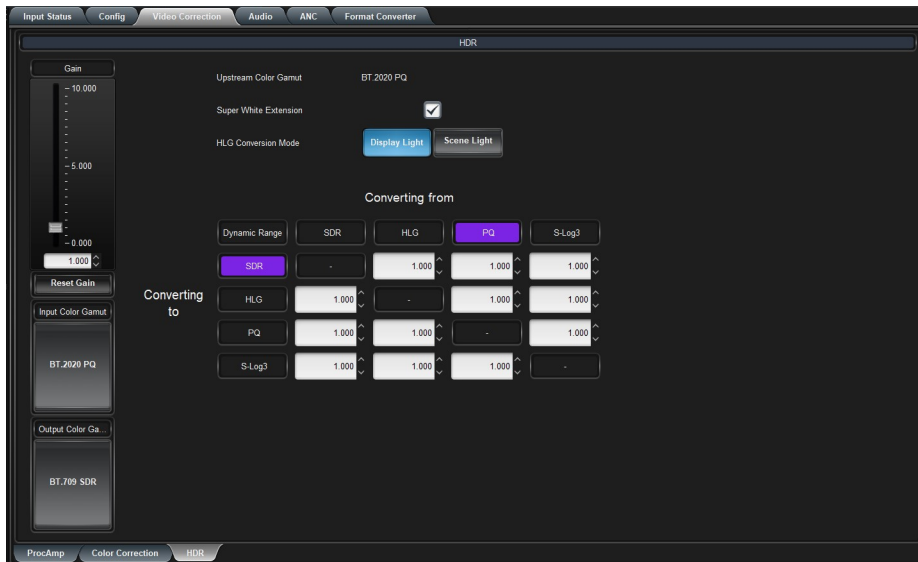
Input Status | Config | Video Correction | Audio | ANC | Format Converter

HDR

Gain
10.000
5.000
0.000
1.000
Reset Gain

Input Color Gamut
BT.2020 PQ

Output Color Ga...
BT.709 SDR

Upstream Color Gamut BT.2020 PQ
Super White Extension
HLG Conversion Mode Display Light Scene Light

Converting from

Converting to

| Dynamic Range | SDR | HLG | PQ | S-Log3 |
|---|---|---|---|---|
| SDR | - | 1.000 | 1.000 | 1.000 |
| HLG | 1.000 | - | 1.000 | 1.000 |
| PQ | 1.000 | 1.000 | - | 1.000 |
| S-Log3 | 1.000 | 1.000 | 1.000 | - |

ProcAmp | Color Correction | HDR